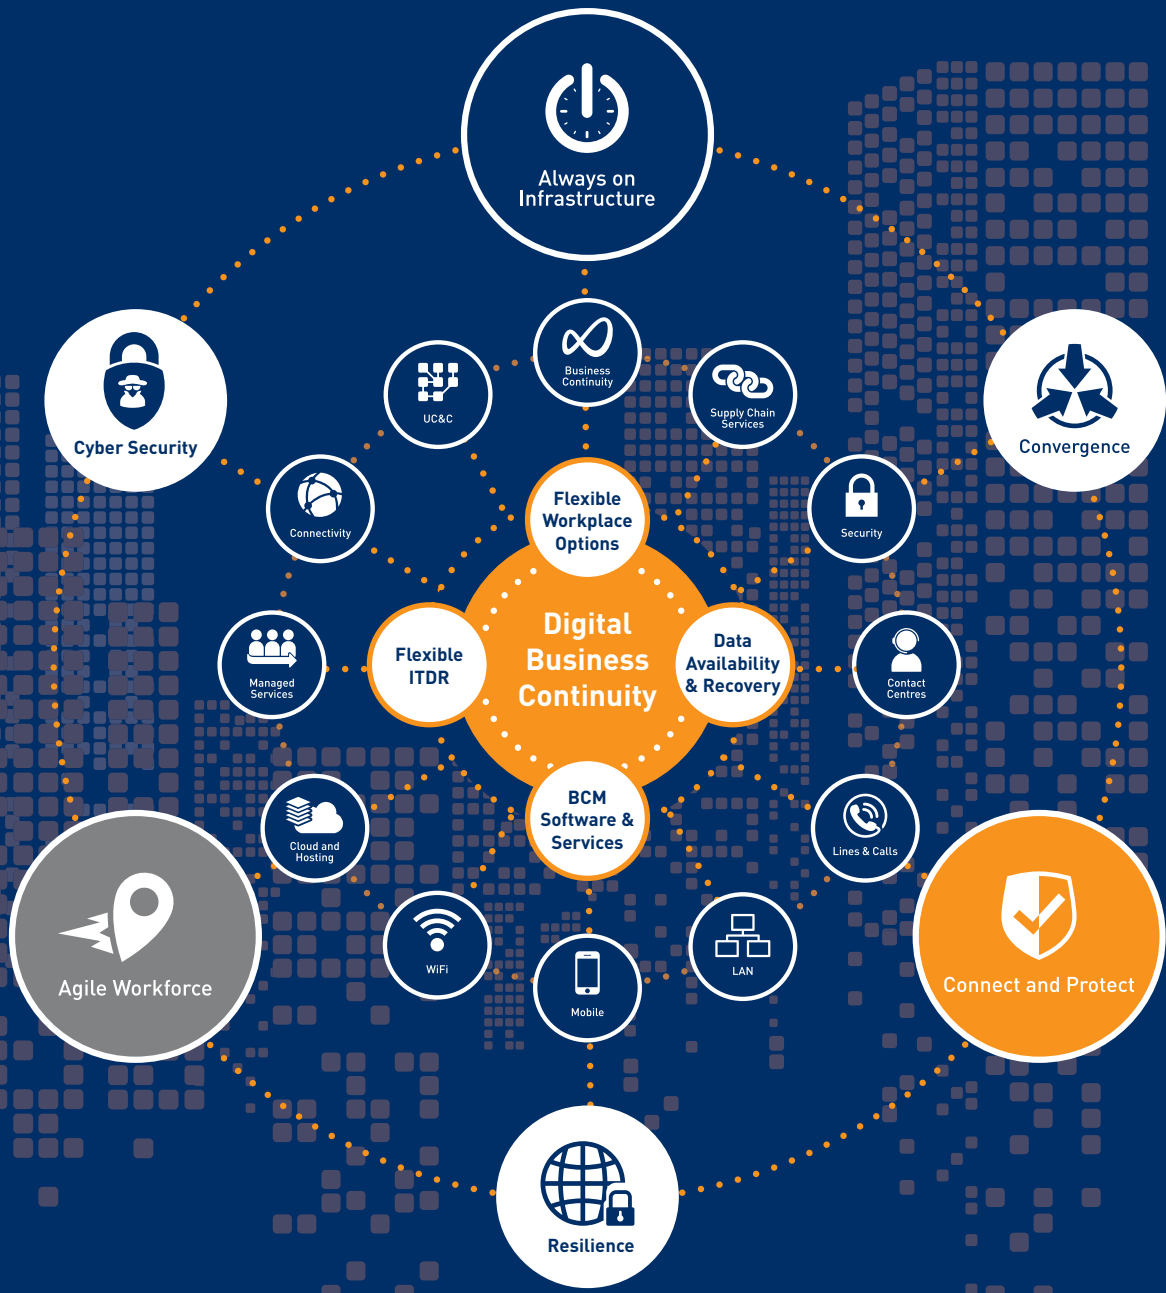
Always on Infrastructure

Cyber Security

Convergence

Business Continuity

UC&C

Supply Chain Services

Connectivity

Flexible Workplace Options

Security

Managed Services

Flexible ITDR

Digital Business Continuity

Data Availability & Recovery

Contact Centres

Cloud and Hosting

BCM Software & Services

Lines & Calls

Agile Workforce

WiFi

Mobile

LAN

Connect and Protect

Resilience